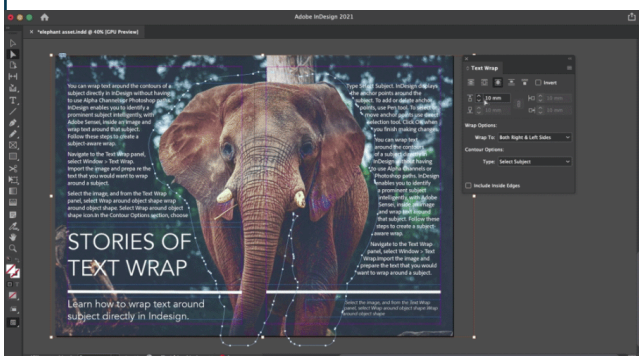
Adobe InDesign 2021

*elephant asset.indd @ 40% [GPU Preview]

You can wrap text around the contours of a subject directly in InDesign without having to use Alpha Channels or Photoshop paths. InDesign enables you to identify a prominent subject intelligently, with Adobe Sensei. Create an image and wrap text around that subject. Follow these steps to create a subject-aware wrap.

Navigate to the Text Wrap panel, select Window > Text Wrap. Import the image and prepare the text that you want to wrap around a subject.

Select the image, and from the Text Wrap panel, select Wrap around object shape around object shape. Select Wrap around object shape icon in the Contour Options section, choose

Type Select Subject. InDesign displays the anchor points around the subject. To add or delete anchor points, use Pen tool. To adjust the move anchor points use Direct selection tool. Click elsewhere you finish making changes.

You can wrap text around the contours of a subject directly in InDesign without having to use Alpha Channels or Photoshop paths. InDesign enables you to identify a prominent subject intelligently, with Adobe Sensei. Create an image and wrap text around that subject. Follow these steps to create a subject-aware wrap.

Navigate to the Text Wrap panel, select Window > Text Wrap. Import the image and prepare the text that you want to wrap around a subject.

STORIES OF TEXT WRAP

Learn how to wrap text around subject directly in Indesign.

Select the image, and from the Text Wrap panel, select Wrap around object shape around object shape.

Text Wrap
Invert
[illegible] mm
Wrap Options:
Wrap To: Both Right & Left Sides
Contour Options:
Type: Select Subject
Include Inside Edges